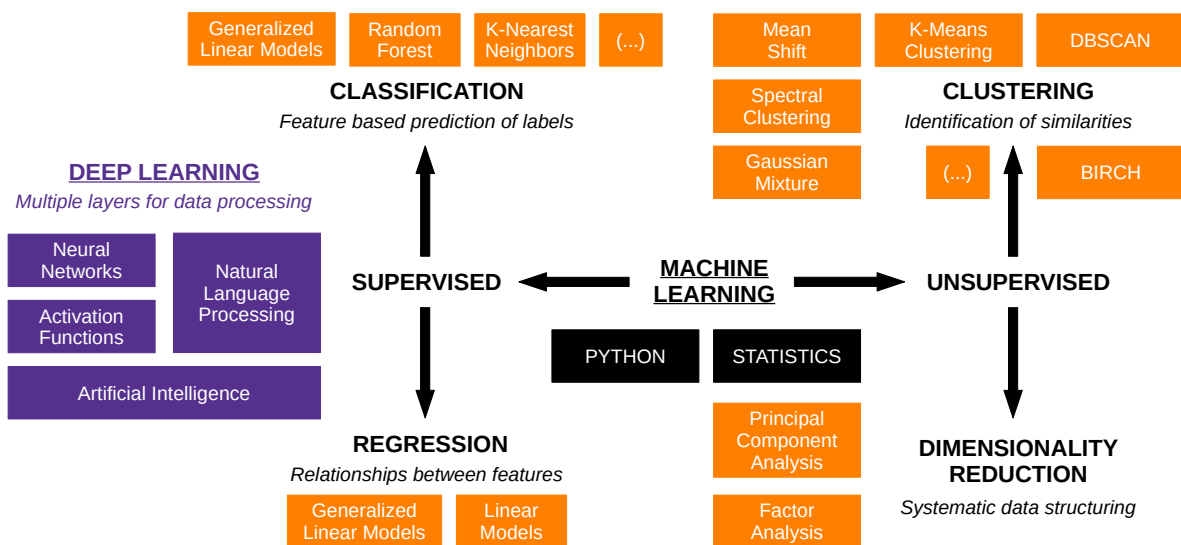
Generalized Linear Models

Random Forest

K-Nearest Neighbors

(...)

CLASSIFICATION

*Feature based prediction of labels*

Mean Shift

K-Means Clustering

DBSCAN

Spectral Clustering

Gaussian Mixture

CLUSTERING

*Identification of similarities*

(...)

BIRCH

DEEP LEARNING

*Multiple layers for data processing*

Neural Networks

Natural Language Processing

Activation Functions

Artificial Intelligence

SUPERVISED

MACHINE LEARNING

UNSUPERVISED

PYTHON

STATISTICS

REGRESSION

*Relationships between features*

Generalized Linear Models

Linear Models

Principal Component Analysis

Factor Analysis

DIMENSIONALITY REDUCTION

*Systematic data structuring*